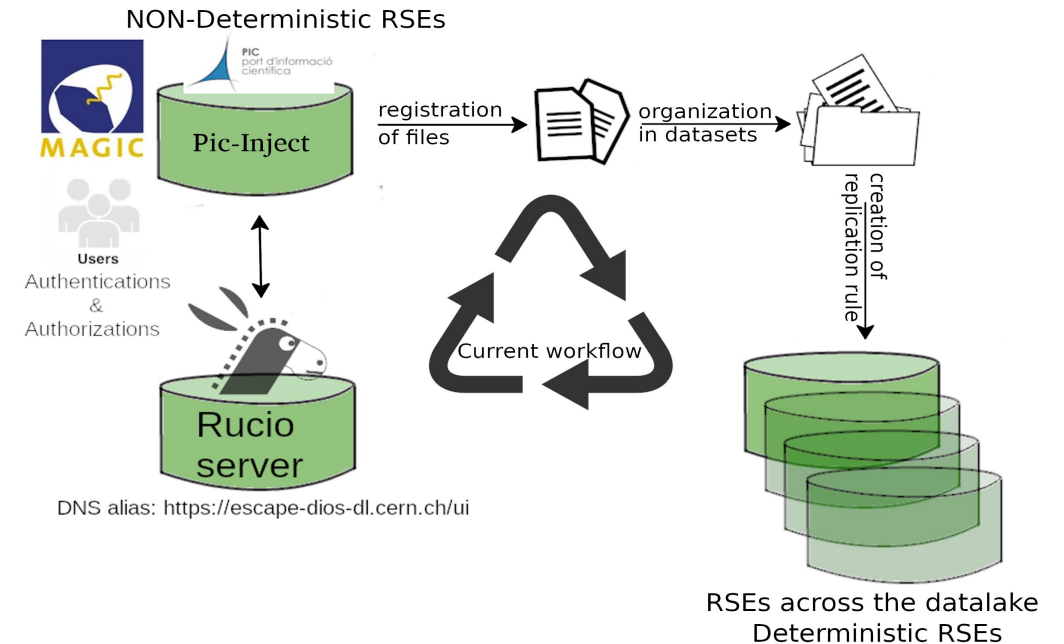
NON-Deterministic RSEs

MAGIC

PIC port d'informació científica

Pic-Inject

Users
Authentications
&
Authorizations

registration of files

organization in datasets

creation of replication rule

Current workflow

Rucio server

DNS alias: https://escape-dios-dl.cern.ch/ui

RSEs across the datalake
Deterministic RSEs